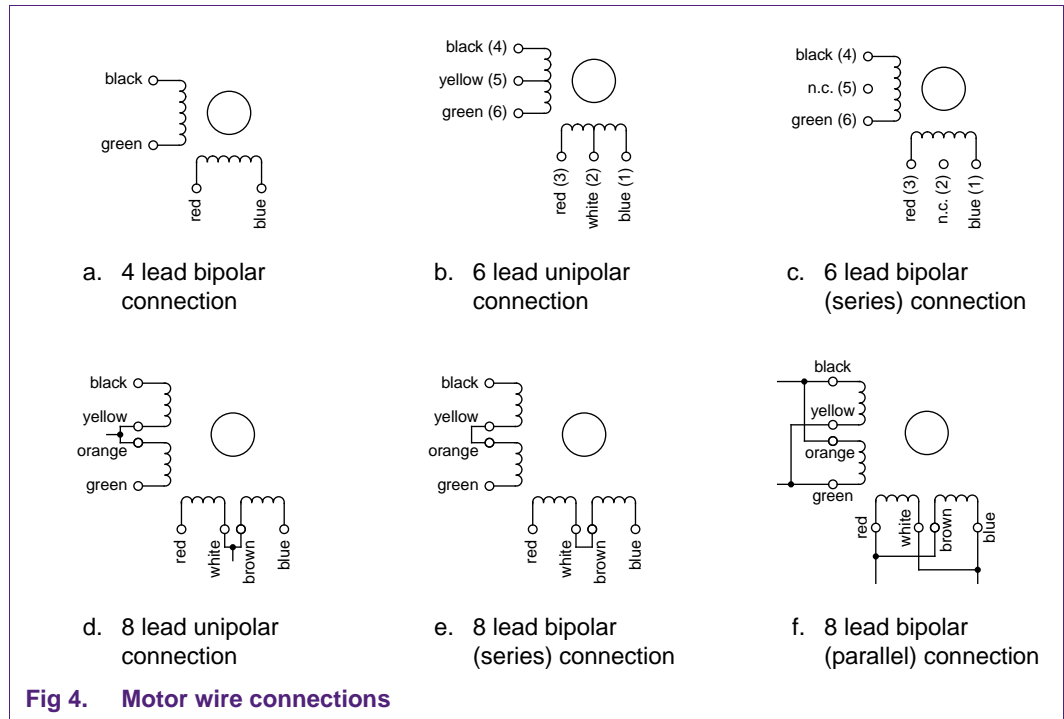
black
green
red
blue

a. 4 lead bipolar connection

black (4)
yellow (5)
green (6)
red (3)
white (2)
blue (1)

b. 6 lead unipolar connection

black (4)
n.c. (5)
green (6)
red (3)
n.c. (2)
blue (1)

c. 6 lead bipolar (series) connection

black
yellow
orange
green
red
white
brown
blue

d. 8 lead unipolar connection

black
yellow
orange
green
red
white
brown
blue

e. 8 lead bipolar (series) connection

black
yellow
orange
green
red
white
brown
blue

f. 8 lead bipolar (parallel) connection

Fig 4. Motor wire connections